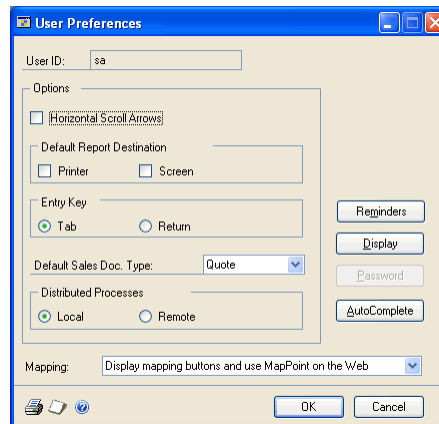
User Preferences

User ID: sa

Options

Horizontal Scroll Arrows

Default Report Destination

Printer

Screen

Entry Key

Tab

Return

Default Sales Doc. Type: Quote

Distributed Processes

Local

Remote

Reminders

Display

Password

AutoComplete

Mapping: Display mapping buttons and use MapPoint on the Web

OK

Cancel